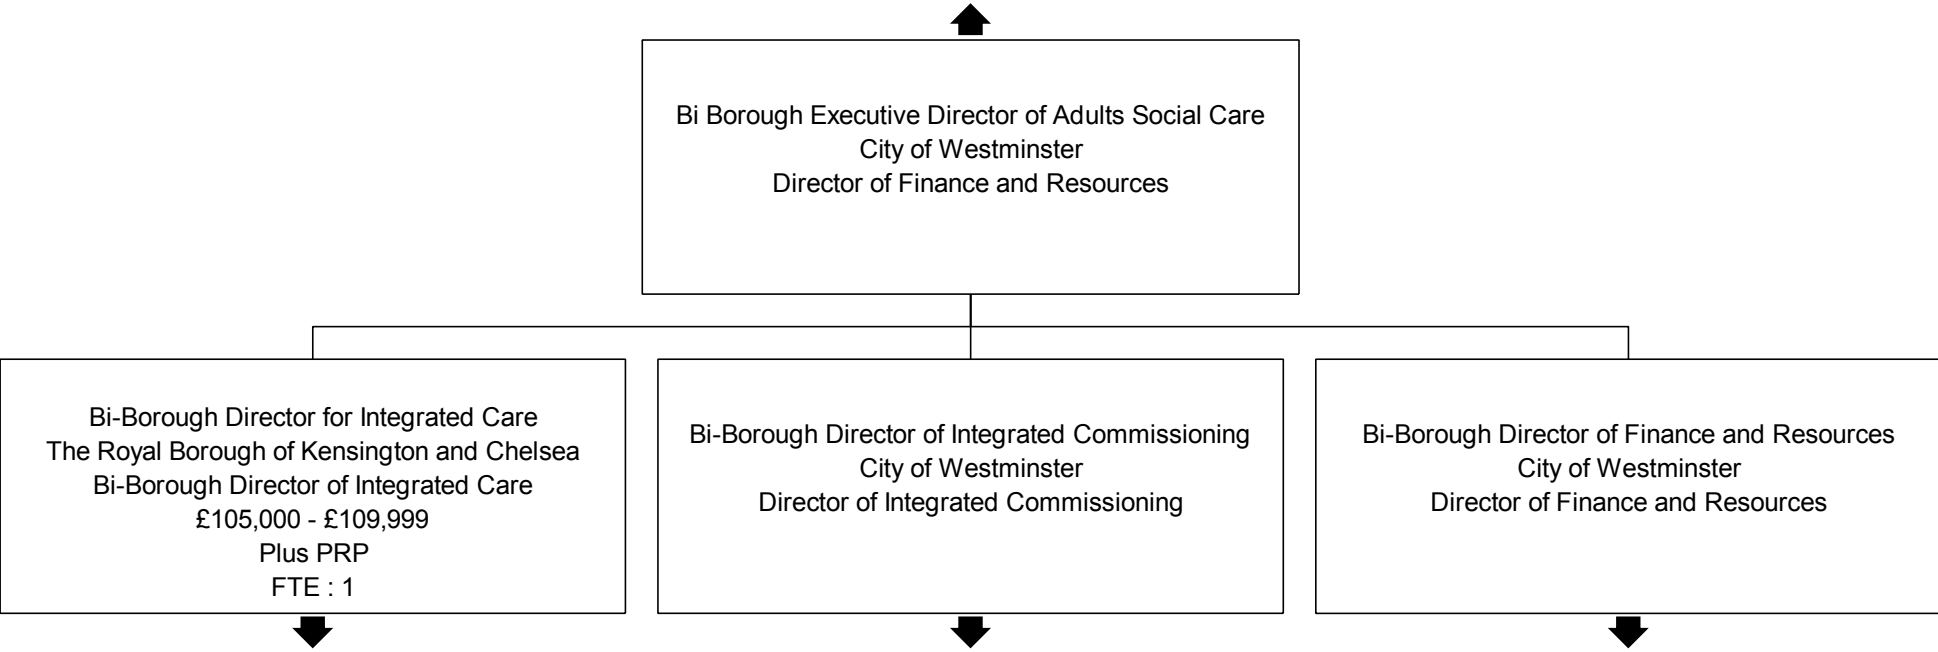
Bi Borough Executive Director of Adults Social Care
City of Westminster
Director of Finance and Resources

Bi-Borough Director for Integrated Care
The Royal Borough of Kensington and Chelsea
Bi-Borough Director of Integrated Care
£105,000 - £109,999
Plus PRP
FTE : 1

Bi-Borough Director of Integrated Commissioning
City of Westminster
Director of Integrated Commissioning

Bi-Borough Director of Finance and Resources
City of Westminster
Director of Finance and Resources